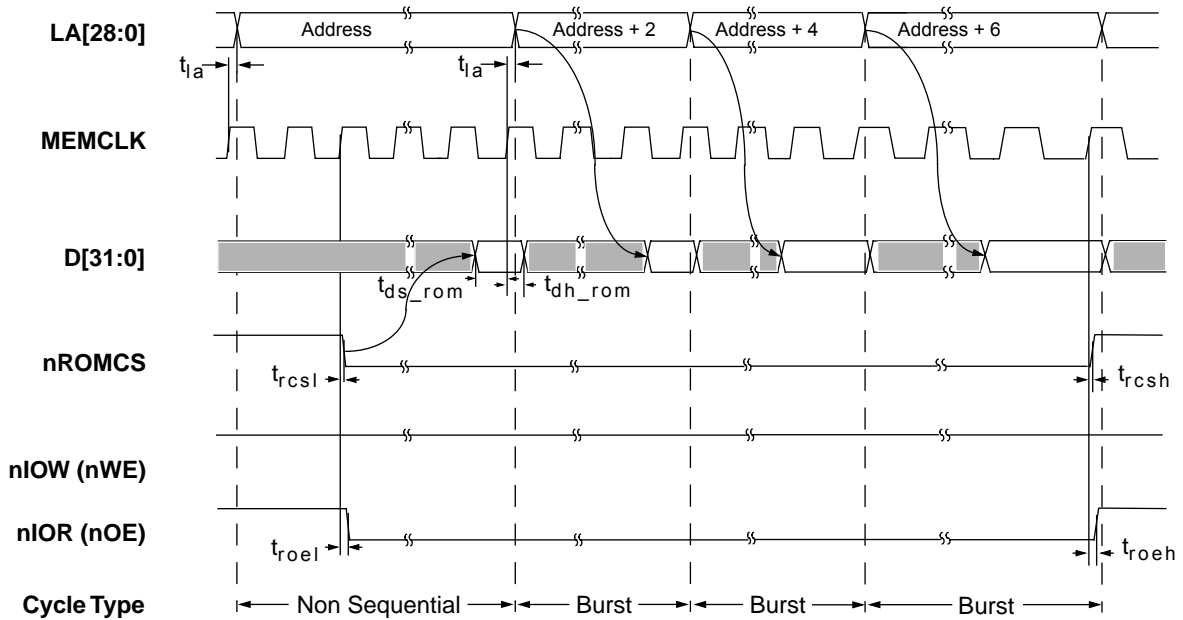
LA[28:0]

Address

Address + 2

Address + 4

Address + 6

$t_{la}$

$t_{la}$

MEMCLK

D[31:0]

$t_{ds\_rom}$

$t_{dh\_rom}$

nROMCS

$t_{rcsl}$

$t_{rcsh}$

nIOW (nWE)

nIOR (nOE)

$t_{roel}$

$t_{roeh}$

Cycle Type

Non Sequential

Burst

Burst

Burst